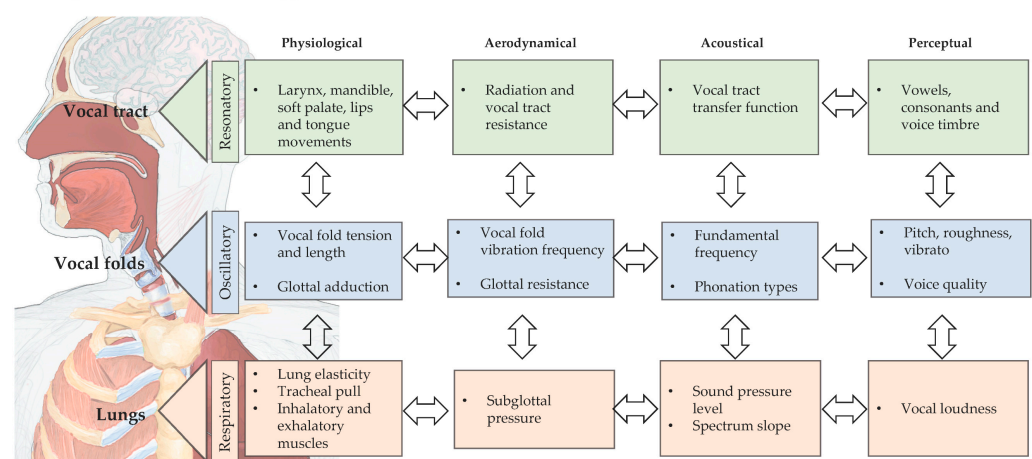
Physiological

Aerodynamical

Acoustical

Perceptual

Vocal tract

Resonatory

• Larynx, mandible, soft palate, lips and tongue movements

• Radiation and vocal tract resistance

• Vocal tract transfer function

• Vowels, consonants and voice timbre

Vocal folds

Oscillatory

• Vocal fold tension and length

• Glottal adduction

• Vocal fold vibration frequency

• Glottal resistance

• Fundamental frequency

• Phonation types

• Pitch, roughness, vibrato

• Voice quality

Lungs

Respiratory

• Lung elasticity
• Tracheal pull
• Inhalatory and exhalatory muscles

• Subglottal pressure

• Sound pressure level
• Spectrum slope

• Vocal loudness